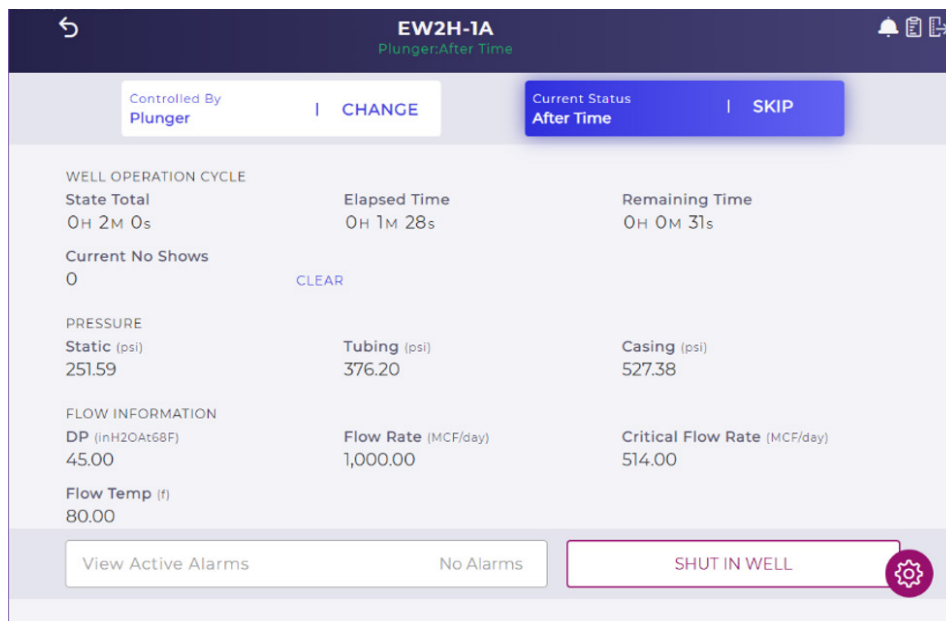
EW2H-1A
Plunger:After Time

Controlled By
Plunger | CHANGE

Current Status
After Time | SKIP

WELL OPERATION CYCLE

State Total
0H 2M 0s

Elapsed Time
0H 1M 28s

Remaining Time
0H 0M 31s

Current No Shows
0

CLEAR

PRESSURE

Static (psi)
251.59

Tubing (psi)
376.20

Casing (psi)
527.38

FLOW INFORMATION

DP (inH2OAt68F)
45.00

Flow Rate (MCF/day)
1,000.00

Critical Flow Rate (MCF/day)
514.00

Flow Temp (f)
80.00

View Active Alarms No Alarms

SHUT IN WELL